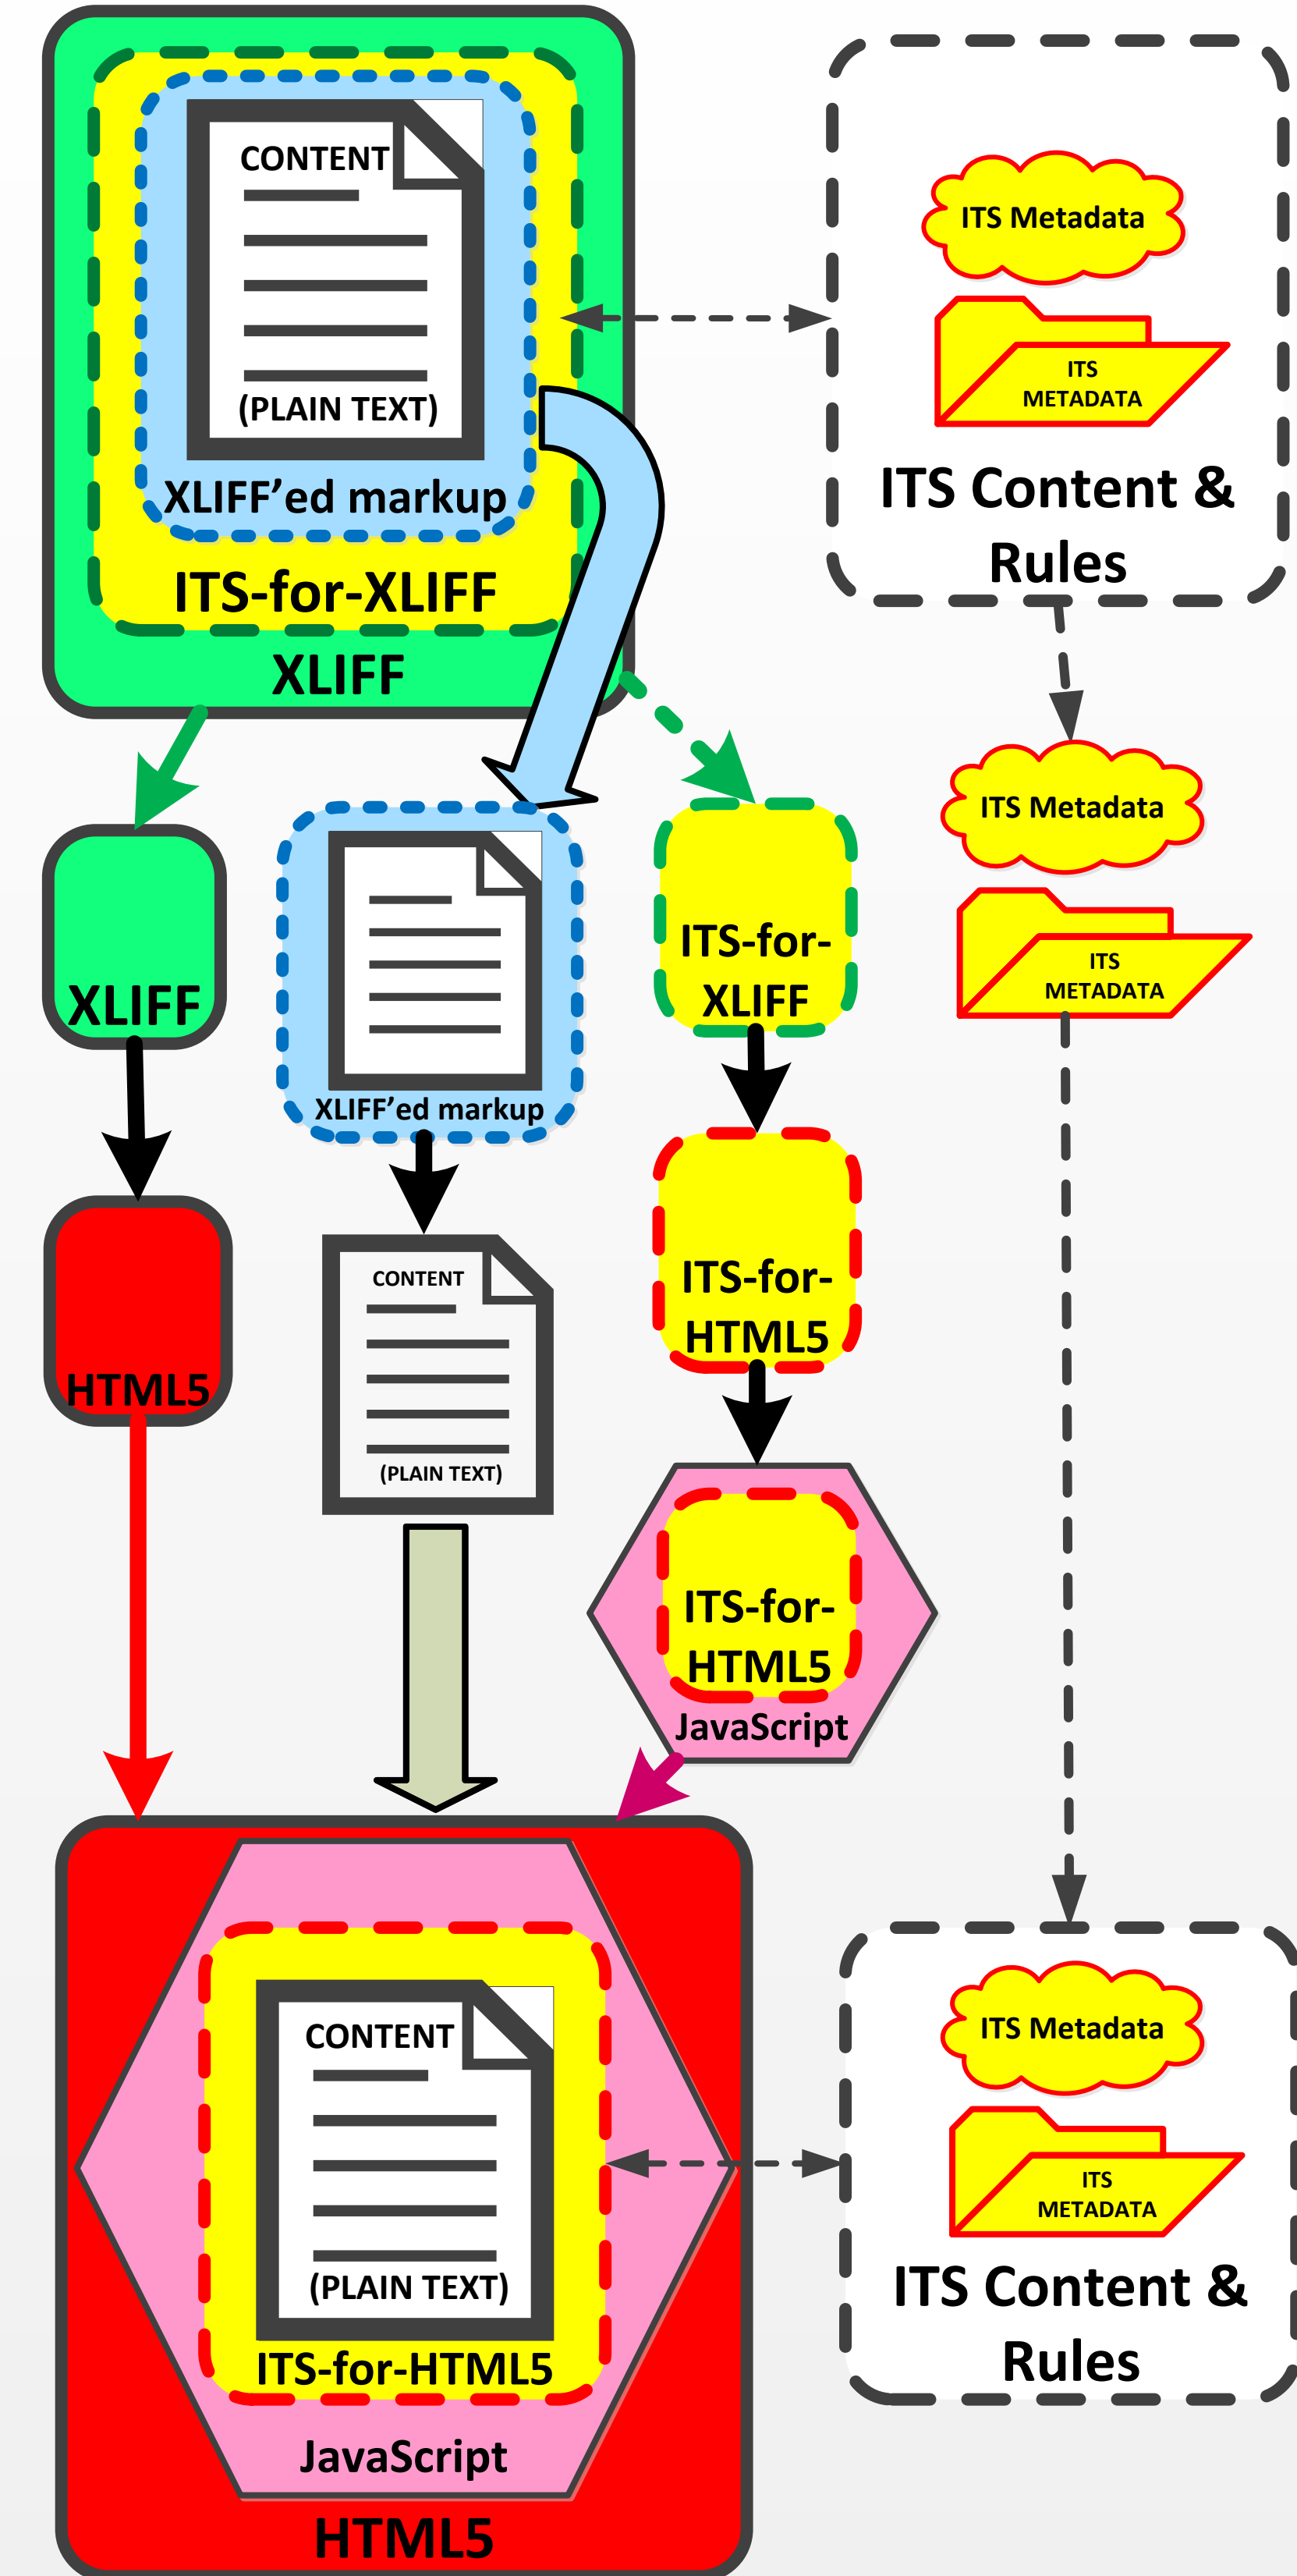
CONTENT

(PLAIN TEXT)

XLIFF'ed markup

ITS-for-XLIFF

XLIFF

ITS Metadata

ITS METADATA

ITS Content & Rules

ITS Metadata

ITS METADATA

XLIFF

XLIFF'ed markup

ITS-for-XLIFF

HTML5

CONTENT

(PLAIN TEXT)

ITS-for-HTML5

ITS-for-HTML5

JavaScript

CONTENT

(PLAIN TEXT)

ITS-for-HTML5

JavaScript

HTML5

ITS Metadata

ITS METADATA

ITS Content & Rules